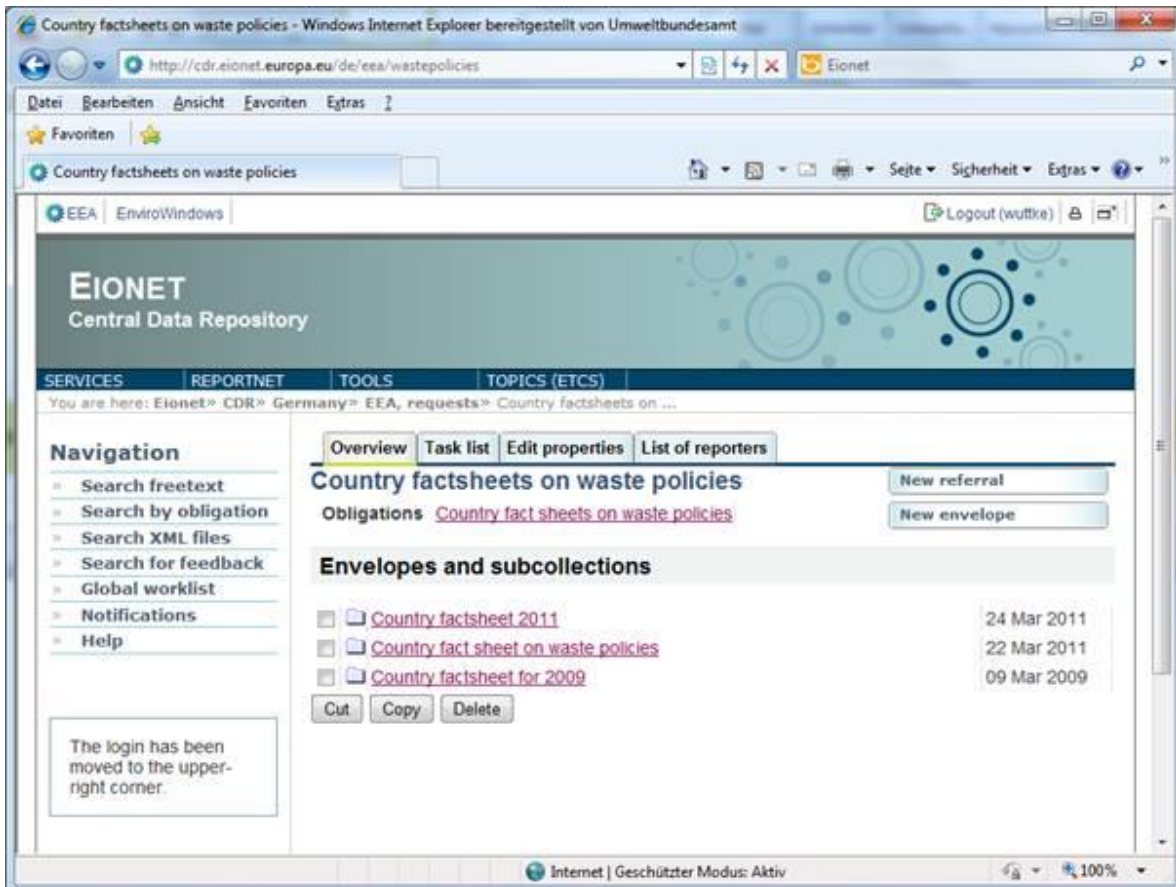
Country factsheets on waste policies - Windows Internet Explorer bereitgestellt von Umweltbundesamt

http://cdr.eionet.europa.eu/de/eea/wastepolicies

Eionet

Datei Bearbeiten Ansicht Favoriten Extras ?

Favoriten

Country factsheets on waste policies

Seite ▾ Sicherheit ▾ Extras ▾

EEA EnviroWindows

Logout (wuttke)

EIONET
Central Data Repository

SERVICES REPORTNET TOOLS TOPICS (ETCS)

You are here: Eionet» CDR» Germany» EEA, requests» Country factsheets on ...

Navigation
» Search freetext
» Search by obligation
» Search XML files
» Search for feedback
» Global worklist
» Notifications
» Help

The login has been moved to the upper-right corner.

Overview | Task list | Edit properties | List of reporters

Country factsheets on waste policies

New referral

Obligations Country fact sheets on waste policies

New envelope

Envelopes and subcollections

| | |
|---|---|
| Country factsheet 2011 | 24 Mar 2011 |
| Country fact sheet on waste policies | 22 Mar 2011 |
| Country factsheet for 2009 | 09 Mar 2009 |

Cut Copy Delete

Internet | Geschützter Modus: Aktiv

100%